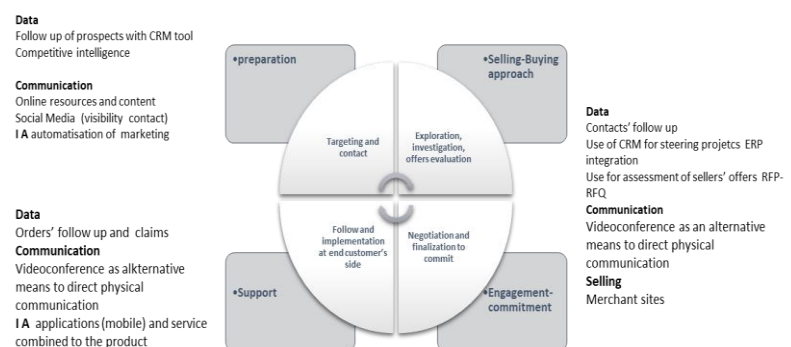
**Data**
Follow up of prospects with CRM tool
Competitive intelligence

**Communication**
Online resources and content
Social Media (visibility contact)
**I A** automatisation of marketing

**Data**
Orders' follow up and claims
**Communication**
Videoconference as alkternative means to direct physical communication
**I A** applications (mobile) and service combined to the product

•preparation

•Selling-Buying approach

Targeting and contact

Exploration, investigation, offers evaluation

Follow and implementation at end customer's side

Negotiation and finalization to commit

•Support

•Engagement-commitment

**Data**
Contacts' follow up
Use of CRM for steering projetcs ERP integration
Use for assessment of sellers' offers RFP-RFQ
**Communication**
Videoconference as an alternative means to direct physical communication
**Selling**
Merchant sites